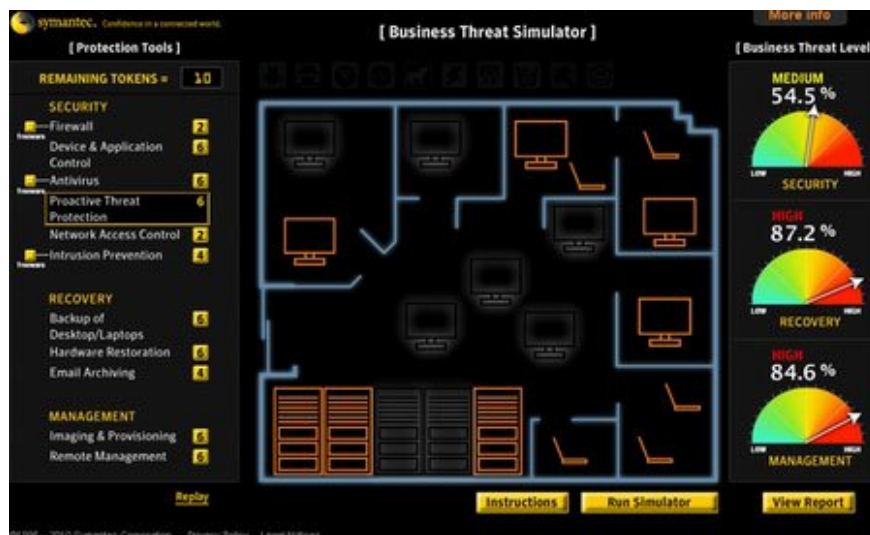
symantec. Confidence in a connected world.

[ Protection Tools ]

[ Business Threat Simulator ]

More info

[ Business Threat Level

REMAINING TOKENS = 10

SECURITY

Firewall 2

Device & Application Control 6

Antivirus 6

Proactive Threat Protection 6

Network Access Control 2

Intrusion Prevention 4

RECOVERY

Backup of Desktop/Laptops 6

Hardware Restoration 6

Email Archiving 4

MANAGEMENT

Imaging & Provisioning 6

Remote Management 6

MEDIUM
54.5 %
LOW HIGH
SECURITY

HIGH
87.2 %
LOW HIGH
RECOVERY

HIGH
84.6 %
LOW HIGH
MANAGEMENT

Replay

Instructions

Run Simulator

View Report

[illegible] 2010 Symantec Corporation Privacy Policy Legal Notices